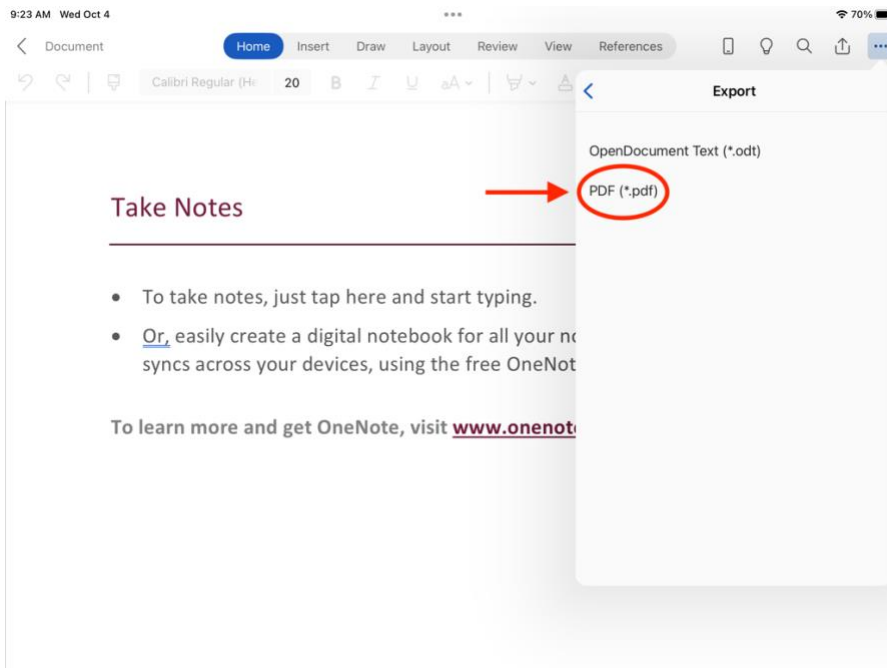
9:23 AM Wed Oct 4

70%

Document

Home Insert Draw Layout Review View References

Calibri Regular (He 20 B I U

Export

OpenDocument Text (*.odt)

PDF (*.pdf)

Take Notes

• To take notes, just tap here and start typing.

• Or, easily create a digital notebook for all your no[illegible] syncs across your devices, using the free OneNot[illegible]

To learn more and get OneNote, visit www.onenot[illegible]